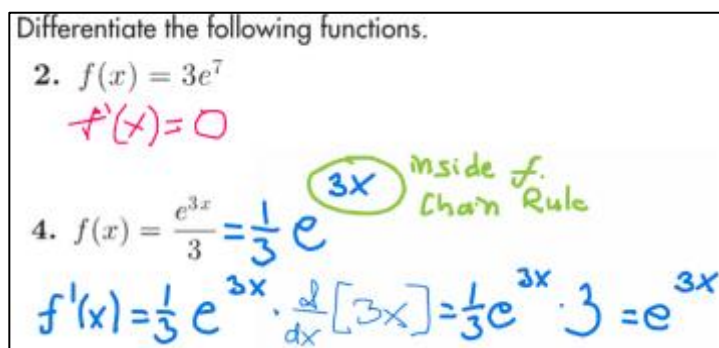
Differentiate the following functions.

**2.** $f(x) = 3e^7$

$f'(x) = 0$

**4.** $f(x) = \frac{e^{3x}}{3} = \frac{1}{3}e^{3x}$

inside f.
Chain Rule

$f'(x) = \frac{1}{3}e^{3x} \cdot \frac{d}{dx}[3x] = \frac{1}{3}e^{3x} \cdot 3 = e^{3x}$